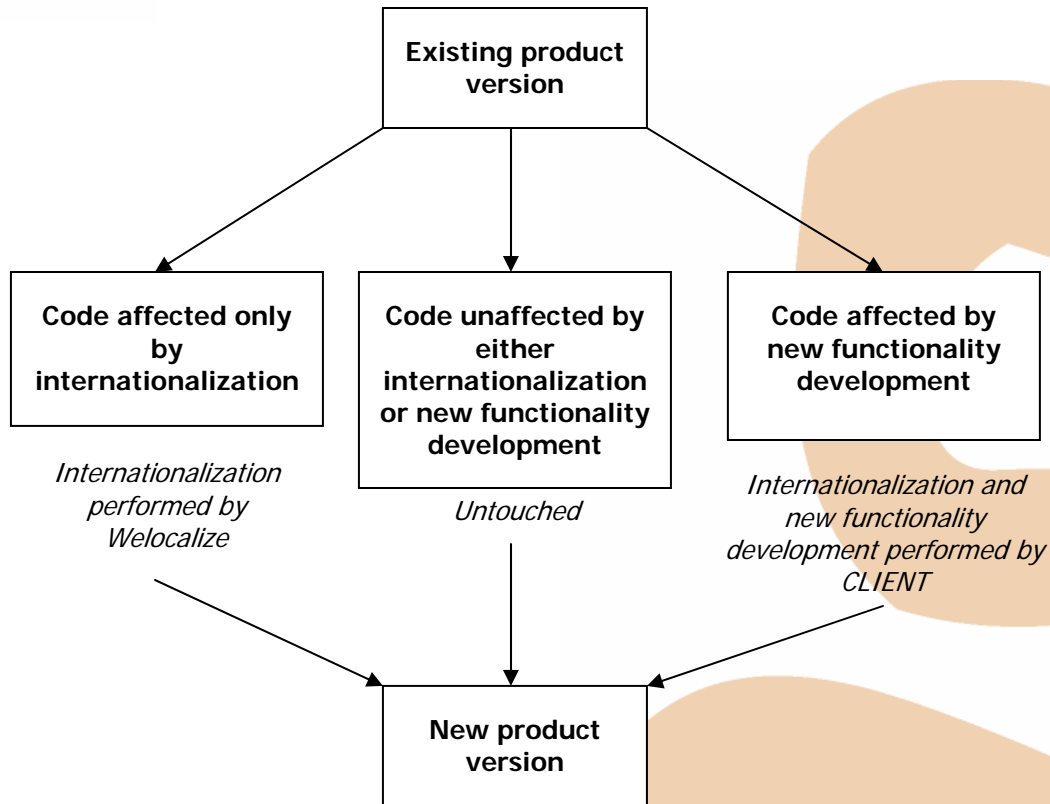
Existing product version

Code affected only by internationalization

Internationalization performed by Welocalize

Code unaffected by either internationalization or new functionality development

Untouched

Code affected by new functionality development

Internationalization and new functionality development performed by CLIENT

New product version